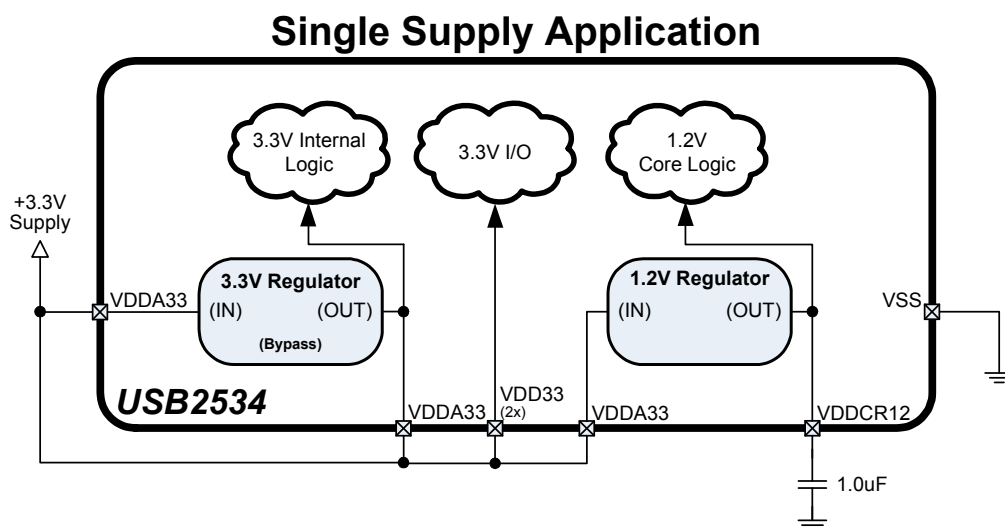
Single Supply Application

3.3V Internal Logic

3.3V I/O

1.2V Core Logic

+3.3V Supply

VDDA33

3.3V Regulator
(IN) (OUT)
(Bypass)

1.2V Regulator
(IN) (OUT)

VSS

USB2534

VDDA33

VDD33 (2x)

VDDA33

VDDCR12

1.0uF